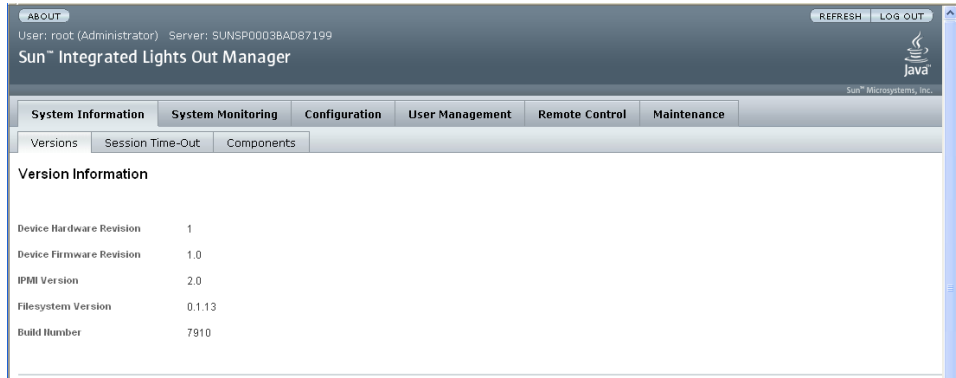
ABOUT

User: root (Administrator) Server: SUNSP0003BAD87199

Sun™ Integrated Lights Out Manager

REFRESH LOG OUT

Java

Sun™ Microsystems, Inc.

System Information System Monitoring Configuration User Management Remote Control Maintenance

Versions Session Time-Out Components

Version Information

| | |
|---|---|
| Device Hardware Revision | 1 |
| Device Firmware Revision | 1.0 |
| IPMI Version | 2.0 |
| Filesystem Version | 0.1.13 |
| Build Number | 7910 |